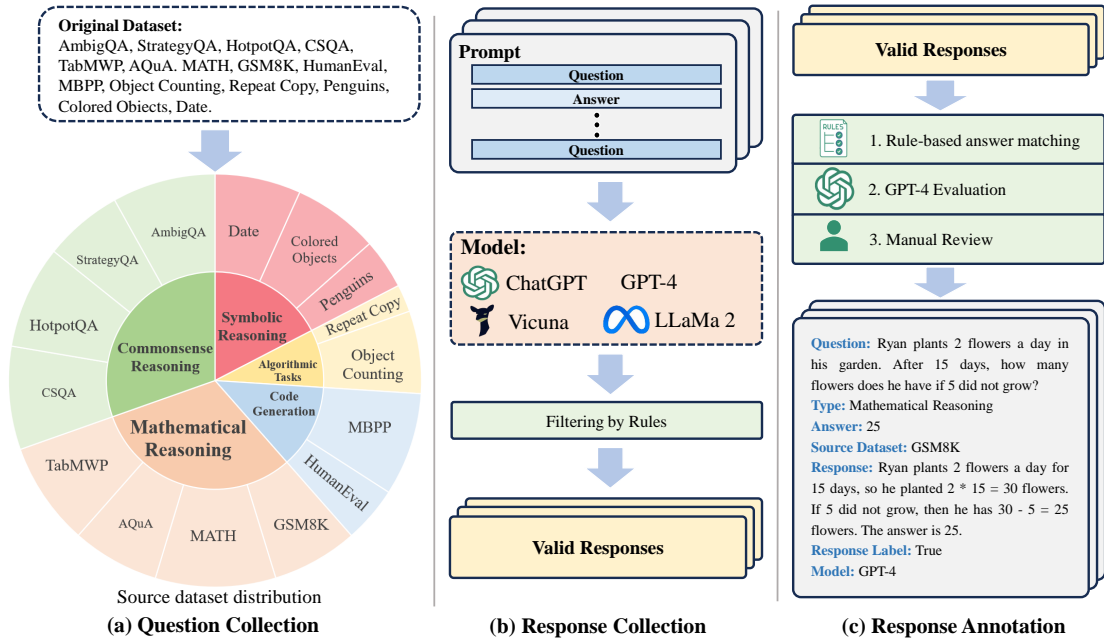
Original Dataset:
AmbigQA, StrategyQA, HotpotQA, CSQA, TabMWP, AQuA. MATH, GSM8K, HumanEval, MBPP, Object Counting, Repeat Copy, Penguins, Colored Objects, Date.

AmbigQA
StrategyQA
HotpotQA
CSQA
Commonsense Reasoning
Date
Colored Objects
Penguins
Repeat Copy
Symbolic Reasoning
Algorithmic Tasks
Object Counting
Code Generation
MBPP
HumanEval
Mathematical Reasoning
TabMWP
AQuA
MATH
GSM8K

Source dataset distribution
(a) Question Collection

Prompt
Question
Answer
Question

Model:
ChatGPT
GPT-4
Vicuna
LLaMa 2

Filtering by Rules

Valid Responses
(b) Response Collection

Valid Responses
RULES
1. Rule-based answer matching
2. GPT-4 Evaluation
3. Manual Review

Question: Ryan plants 2 flowers a day in his garden. After 15 days, how many flowers does he have if 5 did not grow?
Type: Mathematical Reasoning
Answer: 25
Source Dataset: GSM8K
Response: Ryan plants 2 flowers a day for 15 days, so he planted 2 * 15 = 30 flowers. If 5 did not grow, then he has 30 - 5 = 25 flowers. The answer is 25.
Response Label: True
Model: GPT-4
(c) Response Annotation